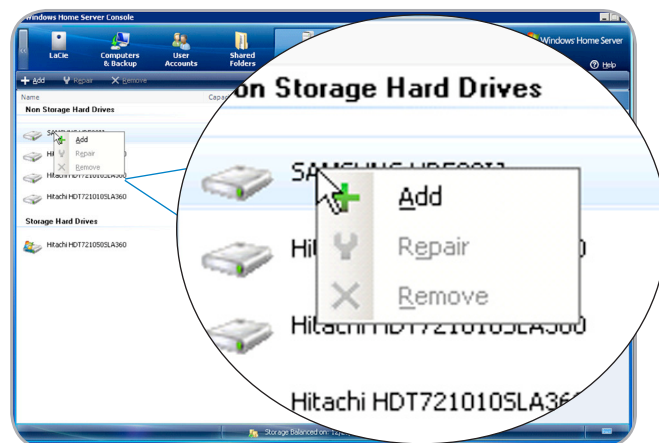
Windows Home Server Console

LaCie

Computers & Backup

User Accounts

Shared Folders

Windows Home Server

Help

Add Repair Remove

Name

Capa

Non Storage Hard Drives

SAMSUNG HD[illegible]

Add

Repair

Remove

Hi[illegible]

Hitachi HDT721010SLA360

Hitachi HDT721050SLA360

Storage Hard Drives

Hitachi HDT721050SLA360

Non Storage Hard Drives

SAMSUNG HD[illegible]

Add

Repair

Remove

Hi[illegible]0

Hitachi HDT721010SLA360

Hitachi HDT721010SLA36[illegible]

Storage Balanced on: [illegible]